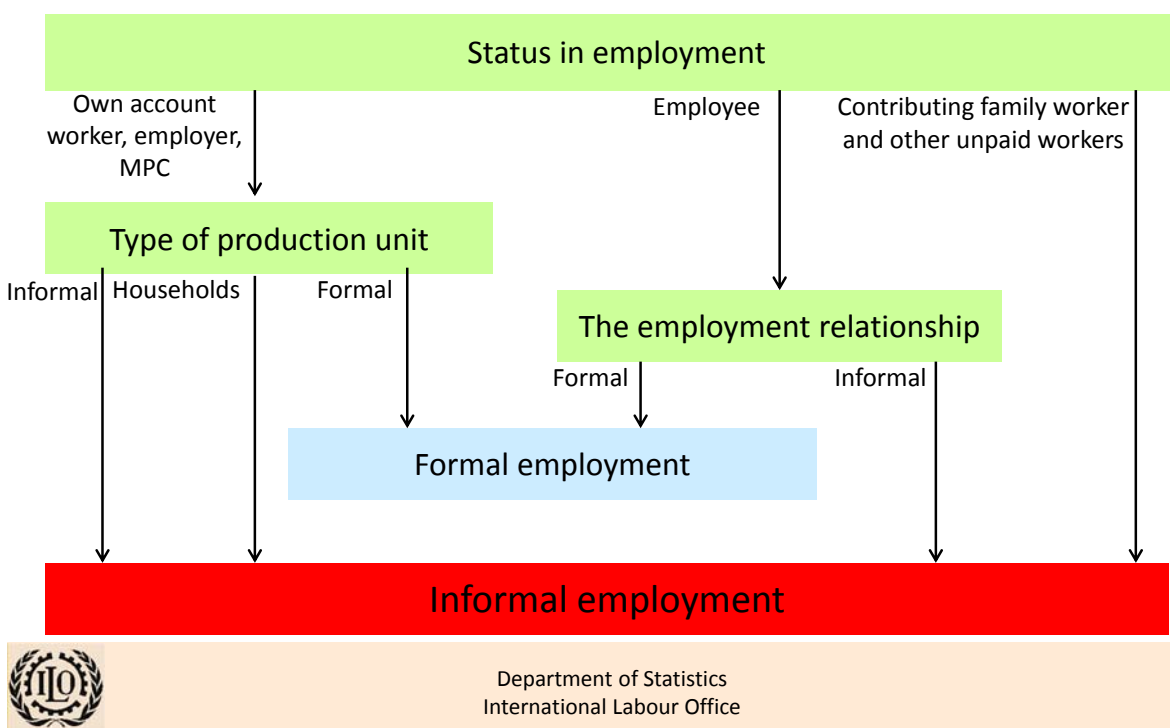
Status in employment

Own account worker, employer, MPC

Employee

Contributing family worker and other unpaid workers

Type of production unit

Informal

Households

Formal

The employment relationship

Formal

Informal

Formal employment

Informal employment

ILO

Department of Statistics
International Labour Office